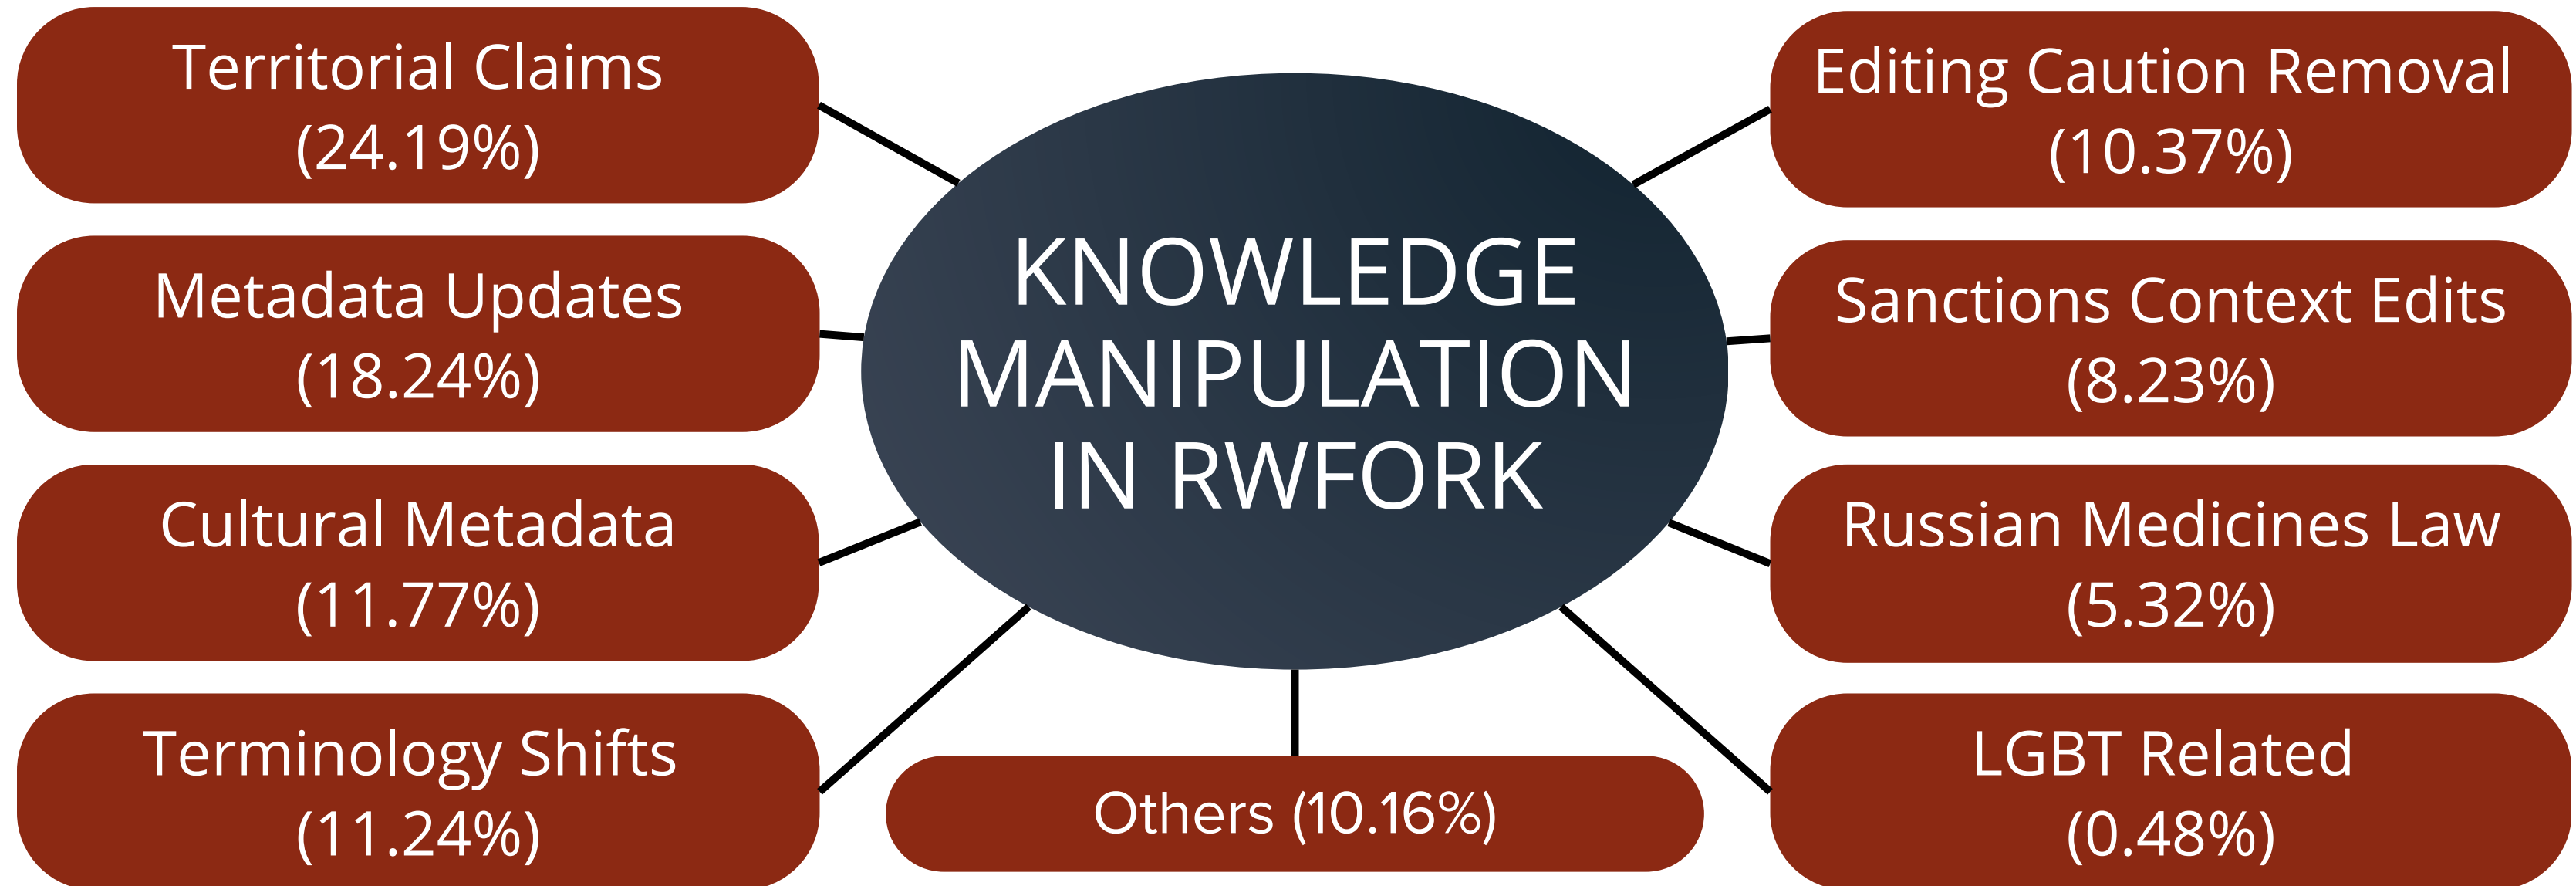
KNOWLEDGE MANIPULATION IN RWFORK

Territorial Claims (24.19%)

Metadata Updates (18.24%)

Cultural Metadata (11.77%)

Terminology Shifts (11.24%)

Others (10.16%)

Editing Caution Removal (10.37%)

Sanctions Context Edits (8.23%)

Russian Medicines Law (5.32%)

LGBT Related (0.48%)